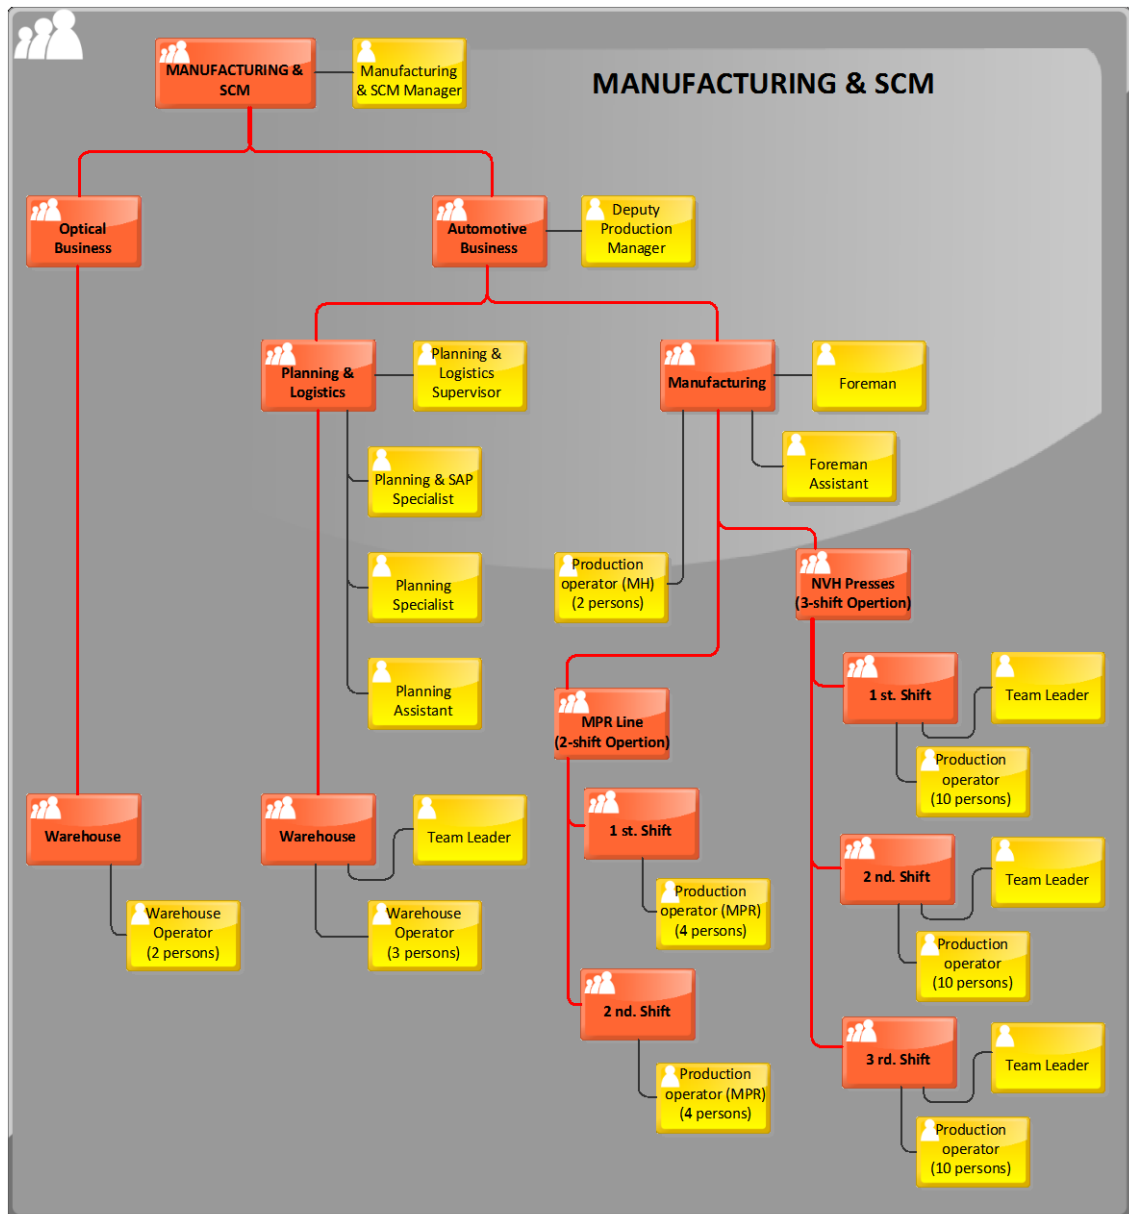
MANUFACTURING & SCM

MANUFACTURING & SCM

Manufacturing & SCM Manager

Optical Business

Automotive Business

Deputy Production Manager

Planning & Logistics

Planning & Logistics Supervisor

Manufacturing

Foreman

Foreman Assistant

Planning & SAP Specialist

Planning Specialist

Planning Assistant

Production operator (MH) (2 persons)

NVH Presses (3-shift Opertion)

1 st. Shift

Team Leader

Production operator (10 persons)

MPR Line (2-shift Opertion)

1 st. Shift

Production operator (MPR) (4 persons)

2 nd. Shift

Team Leader

Production operator (10 persons)

Warehouse

Warehouse Operator (2 persons)

Warehouse

Team Leader

Warehouse Operator (3 persons)

2 nd. Shift

Production operator (MPR) (4 persons)

3 rd. Shift

Team Leader

Production operator (10 persons)